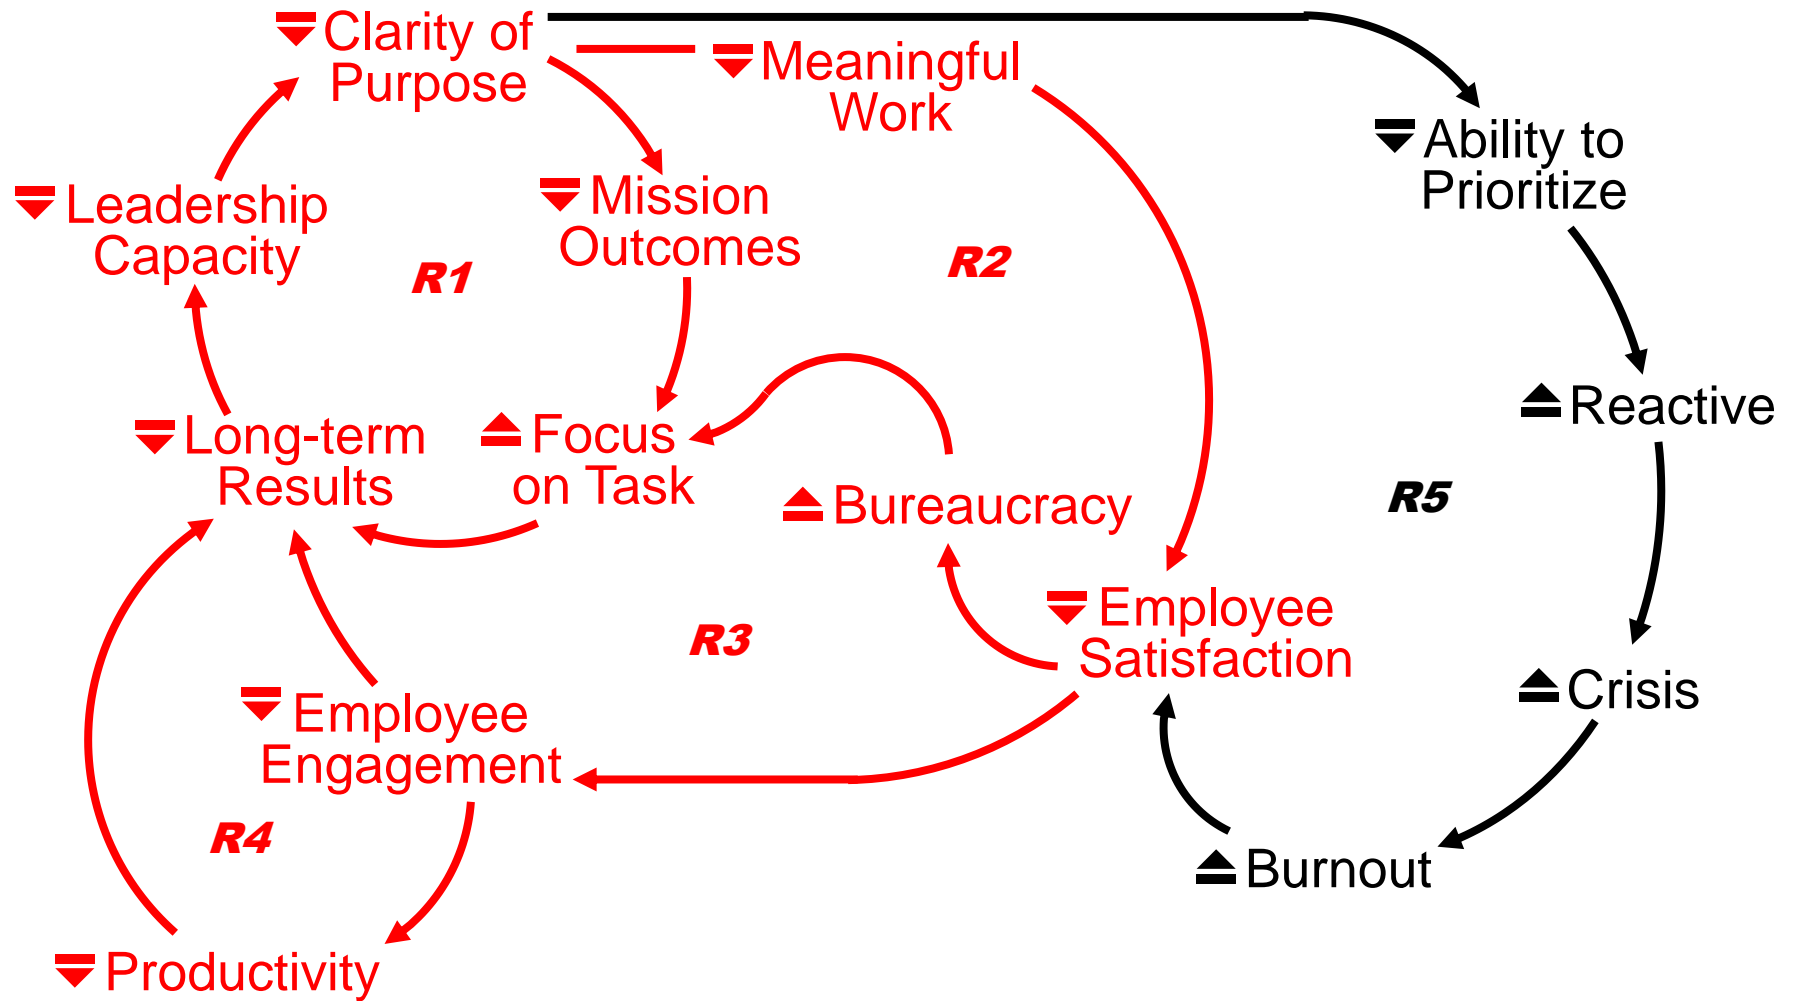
Clarity of Purpose

Meaningful Work

Ability to Prioritize

Leadership Capacity

Mission Outcomes

R1

R2

Reactive

Long-term Results

Focus on Task

Bureaucracy

R5

Employee Satisfaction

R3

Crisis

Employee Engagement

R4

Burnout

Productivity